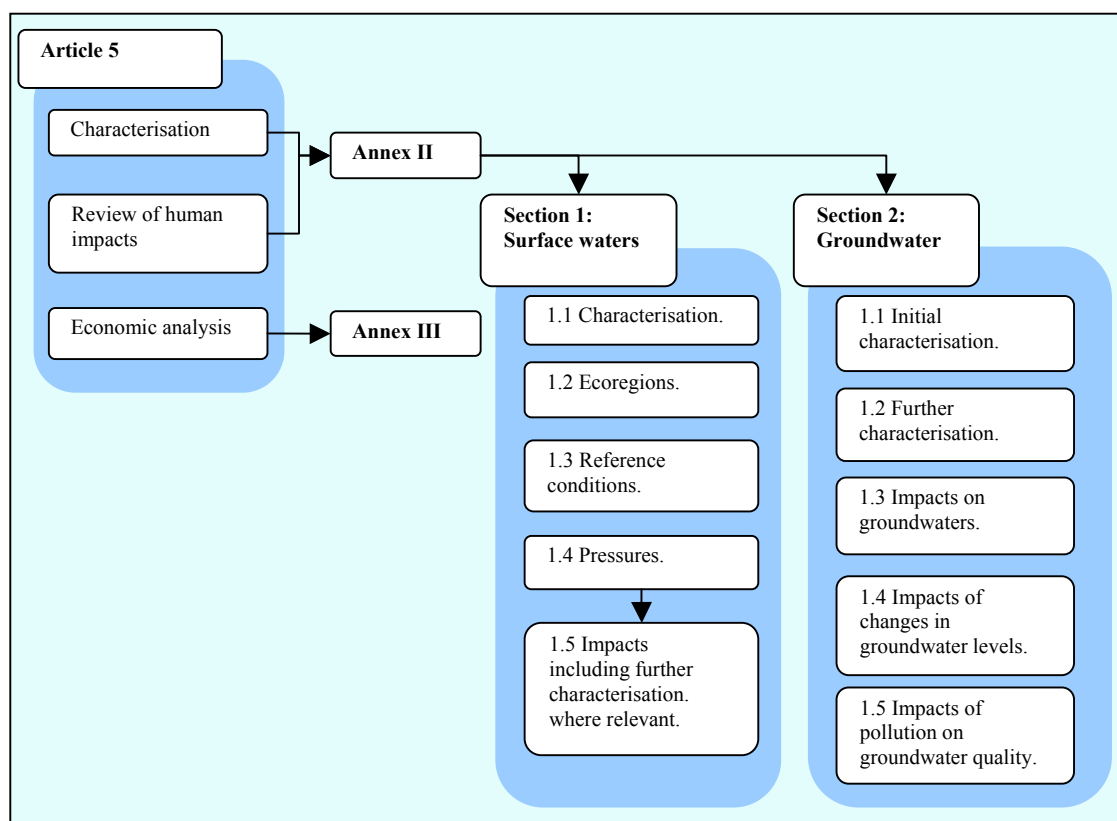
**Article 5**

Characterisation

Review of human impacts

Economic analysis

**Annex II**

**Annex III**

**Section 1: Surface waters**

1.1 Characterisation.

1.2 Ecoregions.

1.3 Reference conditions.

1.4 Pressures.

1.5 Impacts including further characterisation. where relevant.

**Section 2: Groundwater**

1.1 Initial characterisation.

1.2 Further characterisation.

1.3 Impacts on groundwaters.

1.4 Impacts of changes in groundwater levels.

1.5 Impacts of pollution on groundwater quality.